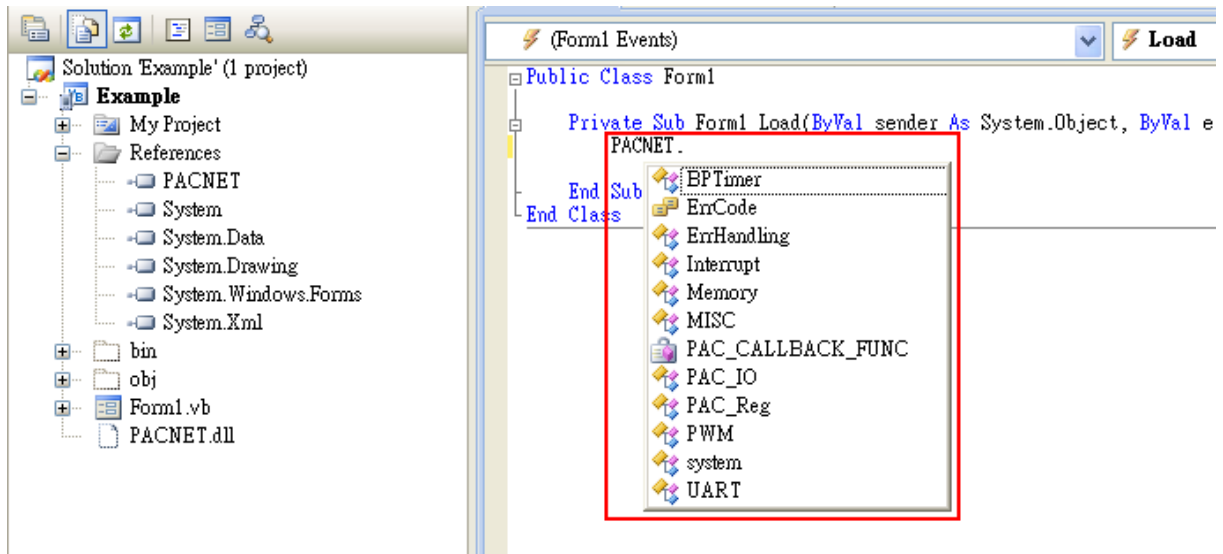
Solution 'Example' (1 project)
Example
My Project
References
PACNET
System
System.Data
System.Drawing
System.Windows.Forms
System.Xml
bin
obj
Form1.vb
PACNET.dll

(Form1 Events)
Load

Public Class Form1

Private Sub Form1 Load(ByVal sender As System.Object, ByVal e
PACNET.

End Sub
End Class

BPTimer
ErrCode
ErrHandling
Interrupt
Memory
MISC
PAC_CALLBACK_FUNC
PAC_IO
PAC_Reg
PWM
system
UART